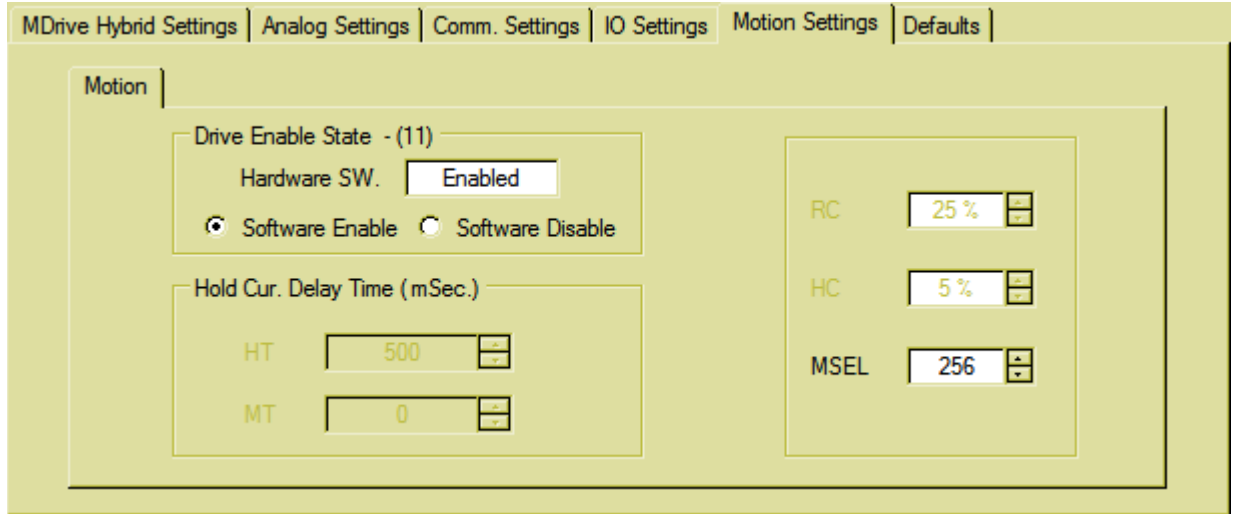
MDrive Hybrid Settings | Analog Settings | Comm. Settings | IO Settings | Motion Settings | Defaults

Motion

Drive Enable State - (11)

Hardware SW. Enabled

Software Enable Software Disable

Hold Cur. Delay Time (mSec.)

HT 500

MT 0

RC 25 %

HC 5 %

MSEL 256